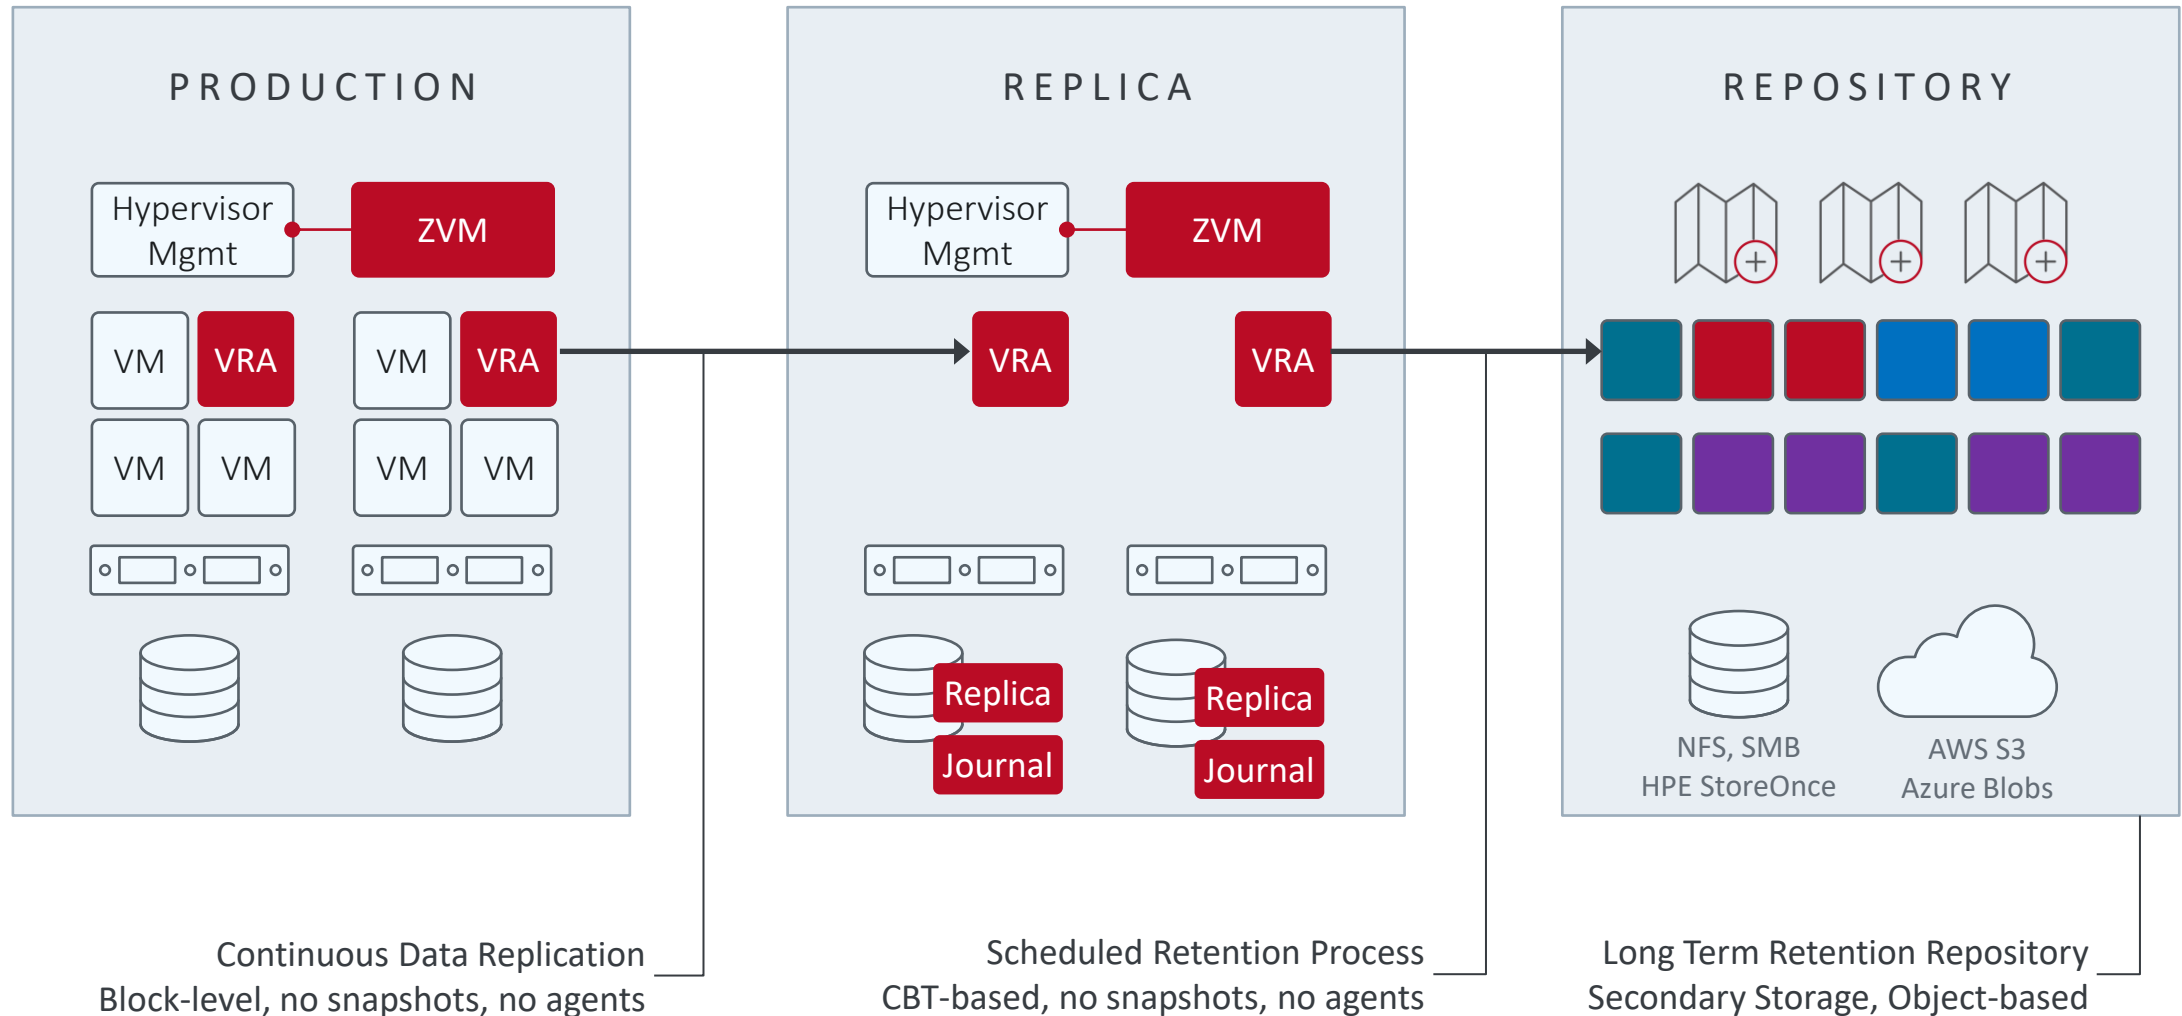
PRODUCTION

Hypervisor Mgmt

ZVM

VM VRA VM VRA
VM VM VM VM

REPLICA

Hypervisor Mgmt

ZVM

VRA VRA

Replica
Journal

Replica
Journal

REPOSITORY

NFS, SMB
HPE StoreOnce

AWS S3
Azure Blobs

Continuous Data Replication
Block-level, no snapshots, no agents

Scheduled Retention Process
CBT-based, no snapshots, no agents

Long Term Retention Repository
Secondary Storage, Object-based